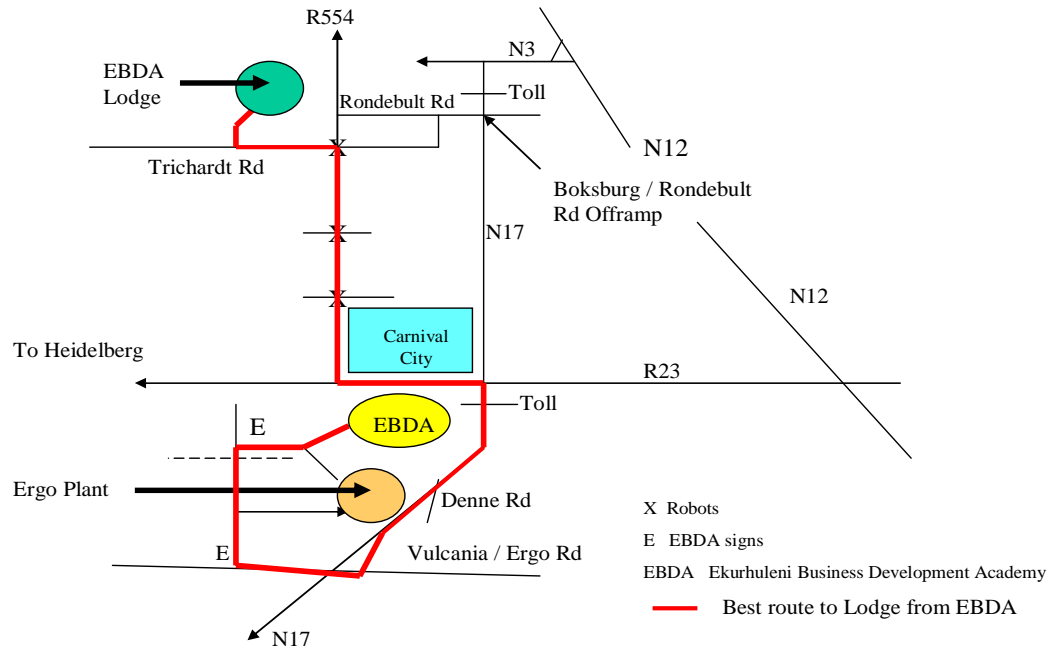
R554

N3

EBDA Lodge

Rondebult Rd

Toll

N12

Trichardt Rd

Boksburg / Rondebult Rd Offramp

N17

N12

Carnival City

To Heidelberg

R23

Toll

E

EBDA

Ergo Plant

Denne Rd

E

Vulcania / Ergo Rd

N17

X Robots

E EBDA signs

EBDA Ekurhuleni Business Development Academy

Best route to Lodge from EBDA